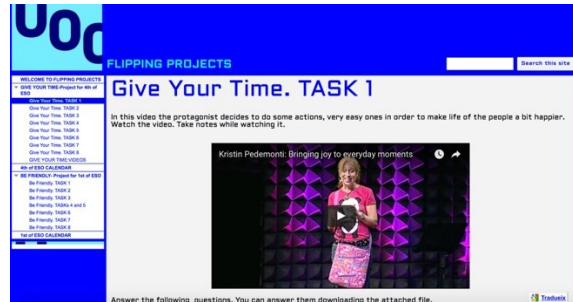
UOC

FLIPPING PROJECTS

Search this site

WELCOME TO FLIPPING PROJECTS
GIVE YOUR TIME-Project for 4th of ESO
Give Your Time. TASK 1
Give Your Time. TASK 2
Give Your Time. TASK 3
Give Your Time. TASK 4
Give Your Time. TASK 5
Give Your Time. TASK 6
Give Your Time. TASK 7
Give Your Time. TASK 8
GIVE YOUR TIME VIDEOS
4th of ESO CALENDAR
BE FRIENDLY- Project for 1st of ESO
Be Friendly. TASK 1
Be Friendly. TASK 2
Be Friendly. TASK 3
Be Friendly. TASKs 4 and 5
Be Friendly. TASK 6
Be Friendly. TASK 7
Be Friendly. TASK 8
1st of ESO CALENDAR

Give Your Time. TASK 1

In this video the protagonist decides to do some actions, very easy ones in order to make life of the people a bit happier. Watch the video. Take notes while watching it.

Kristin Pedemonti: Bringing joy to everyday moments

Answer the following questions. You can answer them downloading the attached file.

Tradueix